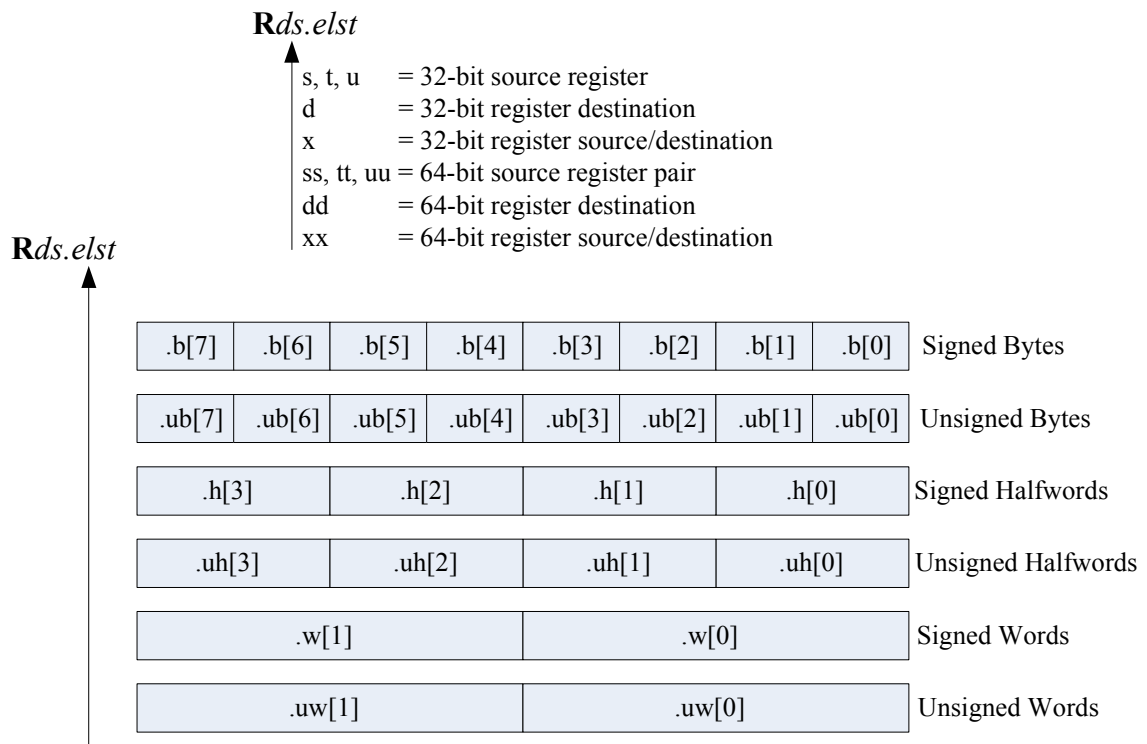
**R***ds.elst*

s, t, u = 32-bit source register
d = 32-bit register destination
x = 32-bit register source/destination
ss, tt, uu = 64-bit source register pair
dd = 64-bit register destination
xx = 64-bit register source/destination

**R***ds.elst*

| .b[7] | .b[6] | .b[5] | .b[4] | .b[3] | .b[2] | .b[1] | .b[0] | Signed Bytes |
|---|---|---|---|---|---|---|---|---|

| .ub[7] | .ub[6] | .ub[5] | .ub[4] | .ub[3] | .ub[2] | .ub[1] | .ub[0] | Unsigned Bytes |
|---|---|---|---|---|---|---|---|---|

| .h[3] | .h[2] | .h[1] | .h[0] | Signed Halfwords |
|---|---|---|---|---|

| .uh[3] | .uh[2] | .uh[1] | .uh[0] | Unsigned Halfwords |
|---|---|---|---|---|

| .w[1] | .w[0] | Signed Words |
|---|---|---|

| .uw[1] | .uw[0] | Unsigned Words |
|---|---|---|